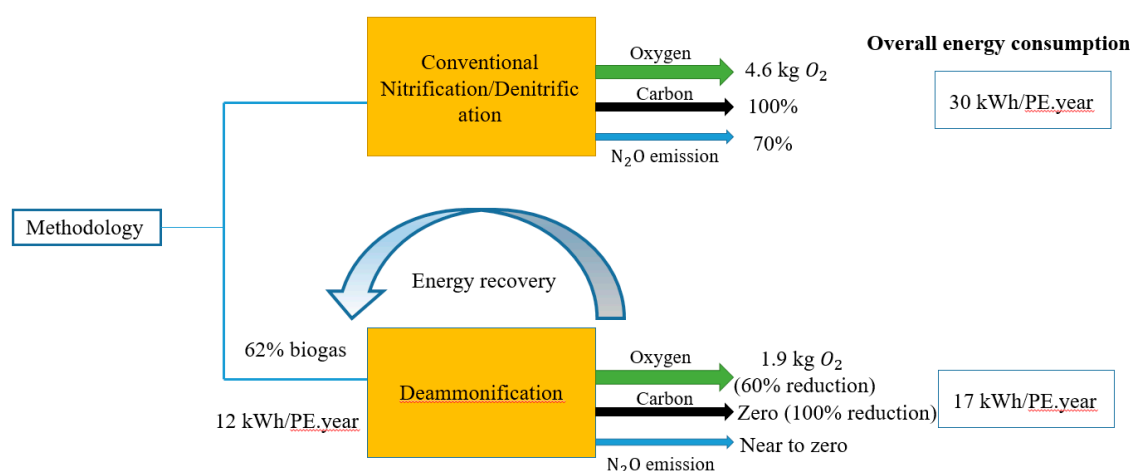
Overall energy consumption

Conventional Nitrification/Denitrification

Oxygen
4.6 kg $O_2$
Carbon
100%
$N_2O$ emission
70%

30 kWh/PE.year

Methodology

Energy recovery

62% biogas

Deammonification

12 kWh/PE.year

Oxygen
1.9 kg $O_2$
(60% reduction)
Carbon
Zero (100% reduction)
Near to zero
$N_2O$ emission

17 kWh/PE.year